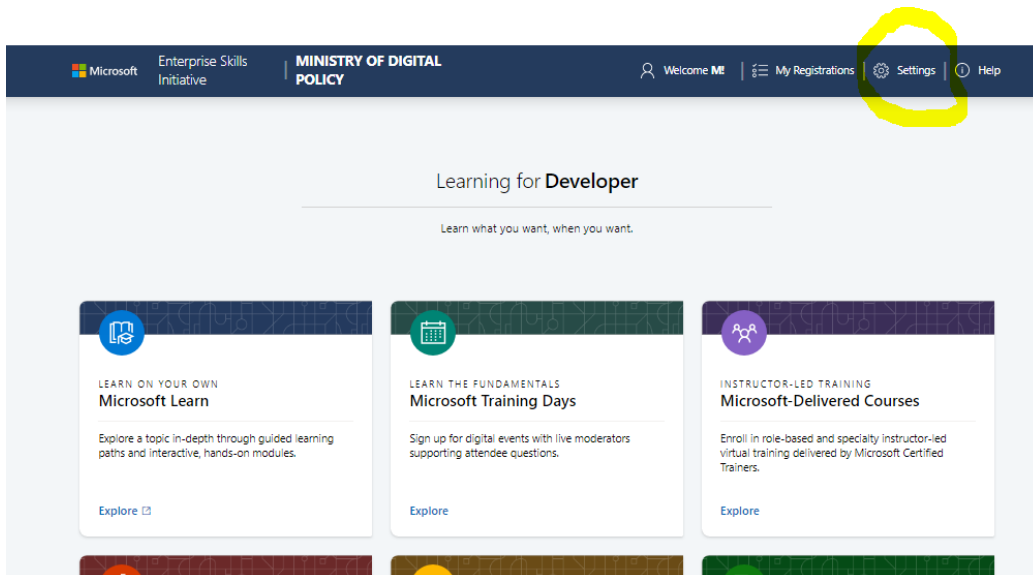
Microsoft Enterprise Skills Initiative | MINISTRY OF DIGITAL POLICY

Welcome ME | My Registrations | Settings | Help

Learning for Developer

Learn what you want, when you want.

LEARN ON YOUR OWN
Microsoft Learn

Explore a topic in-depth through guided learning paths and interactive, hands-on modules.

Explore

LEARN THE FUNDAMENTALS
Microsoft Training Days

Sign up for digital events with live moderators supporting attendee questions.

Explore

INSTRUCTOR-LED TRAINING
Microsoft-Delivered Courses

Enroll in role-based and specialty instructor-led virtual training delivered by Microsoft Certified Trainers.

Explore